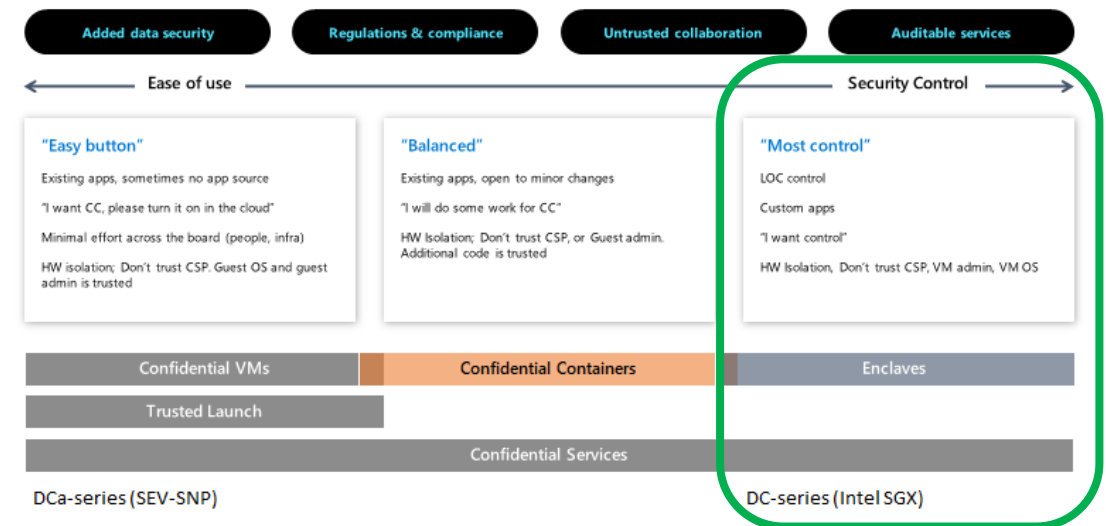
Added data security

Regulations & compliance

Untrusted collaboration

Auditable services

Ease of use

Security Control

"Easy button"

Existing apps, sometimes no app source

"I want CC, please turn it on in the cloud"

Minimal effort across the board (people, infra)

HW isolation; Don't trust CSP. Guest OS and guest admin is trusted

"Balanced"

Existing apps, open to minor changes

"I will do some work for CC"

HW Isolation; Don't trust CSP, or Guest admin. Additional code is trusted

"Most control"

LOC control

Custom apps

"I want control"

HW Isolation, Don't trust CSP, VM admin, VM OS

Confidential VMs

Confidential Containers

Enclaves

Trusted Launch

Confidential Services

DCa-series (SEV-SNP)

DC-series (Intel SGX)